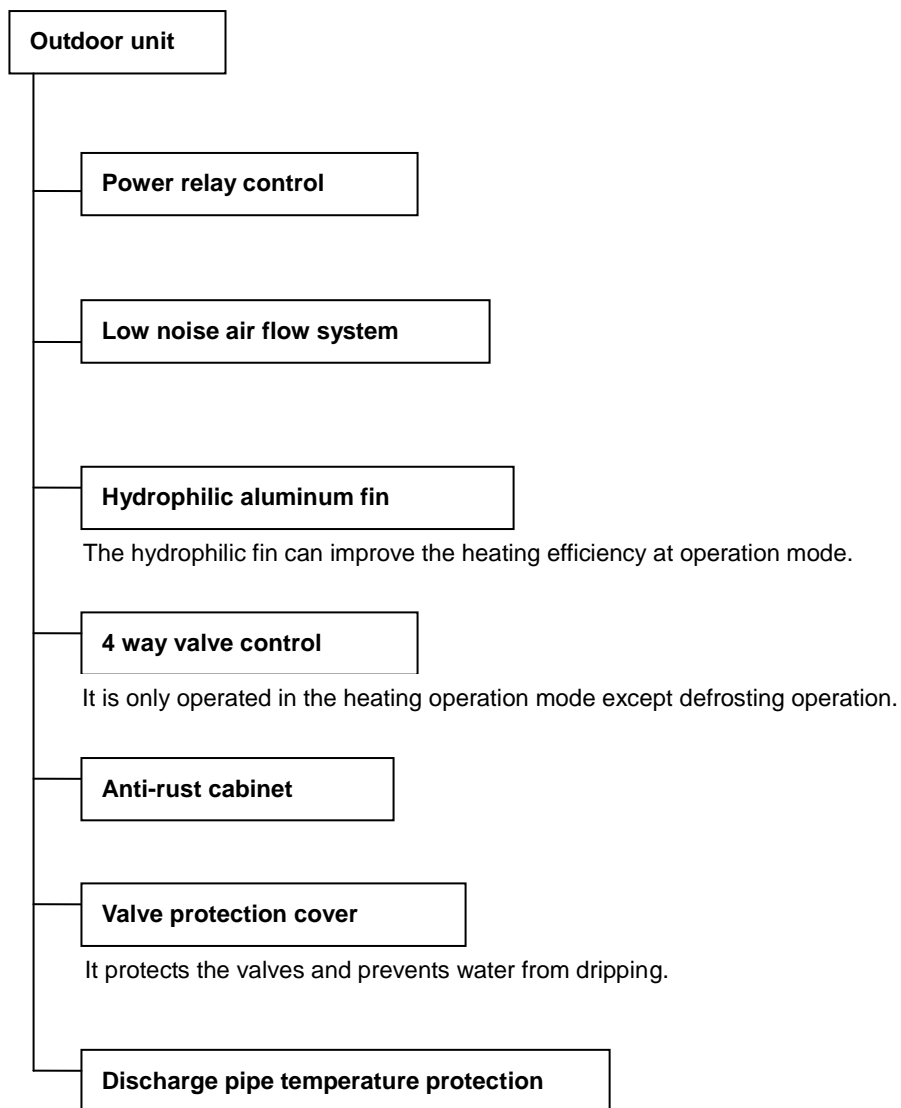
Outdoor unit

Power relay control

Low noise air flow system

Hydrophilic aluminum fin

The hydrophilic fin can improve the heating efficiency at operation mode.

4 way valve control

It is only operated in the heating operation mode except defrosting operation.

Anti-rust cabinet

Valve protection cover

It protects the valves and prevents water from dripping.

Discharge pipe temperature protection